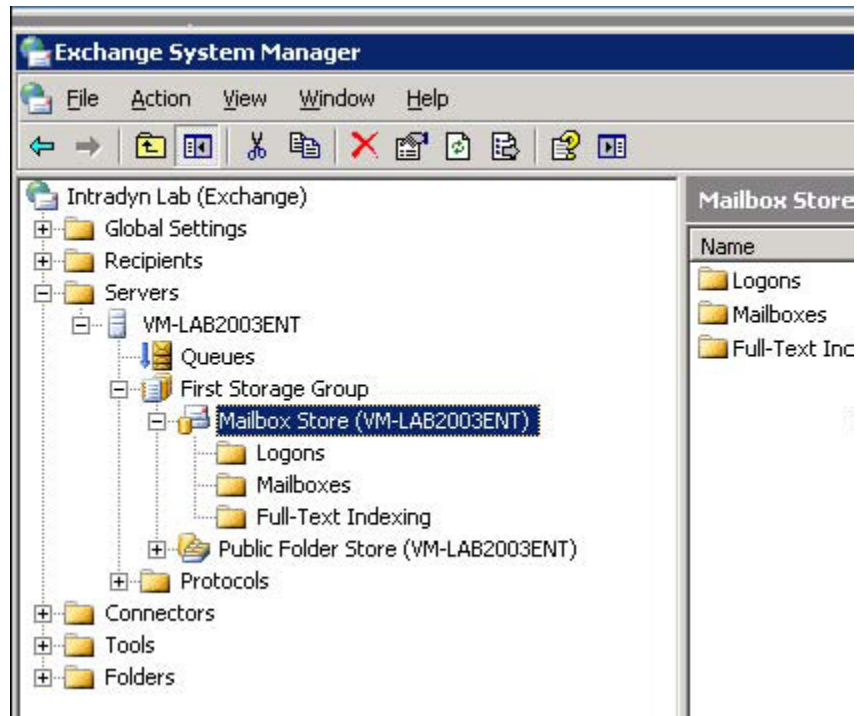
Exchange System Manager

File Action View Window Help

Intradyn Lab (Exchange)
Global Settings
Recipients
Servers
VM-LAB2003ENT
Queues
First Storage Group
Mailbox Store (VM-LAB2003ENT)
Logons
Mailboxes
Full-Text Indexing
Public Folder Store (VM-LAB2003ENT)
Protocols
Connectors
Tools
Folders

Mailbox Store

Name
Logons
Mailboxes
Full-Text Inc